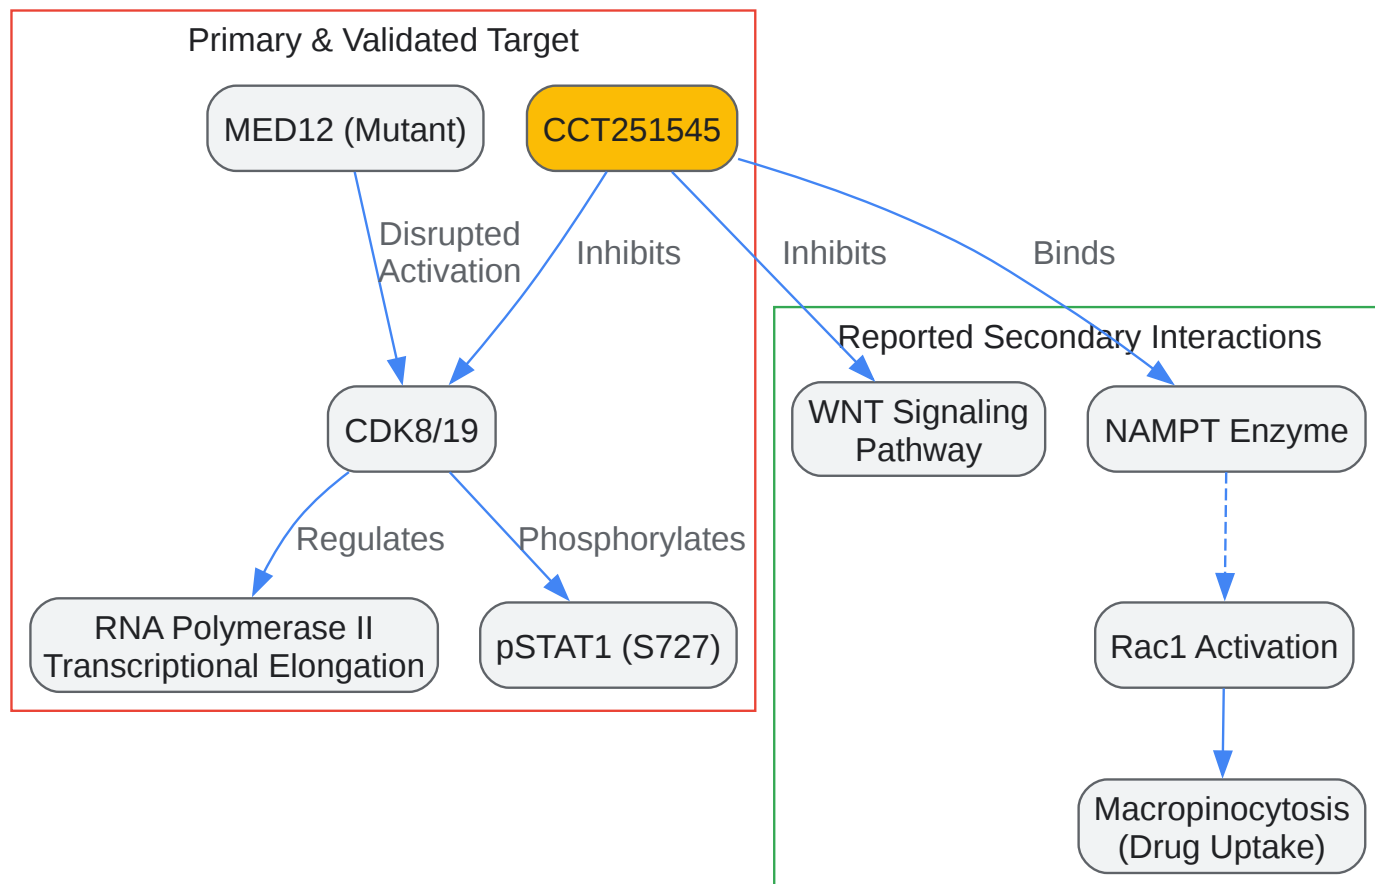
Primary & Validated Target

MED12 (Mutant)

CCT251545

Disrupted Activation

Inhibits

Inhibits

Binds

Reported Secondary Interactions

CDK8/19

WNT Signaling Pathway

NAMPT Enzyme

Regulates

Phosphorylates

RNA Polymerase II Transcriptional Elongation

pSTAT1 (S727)

Rac1 Activation

Macropinocytosis (Drug Uptake)